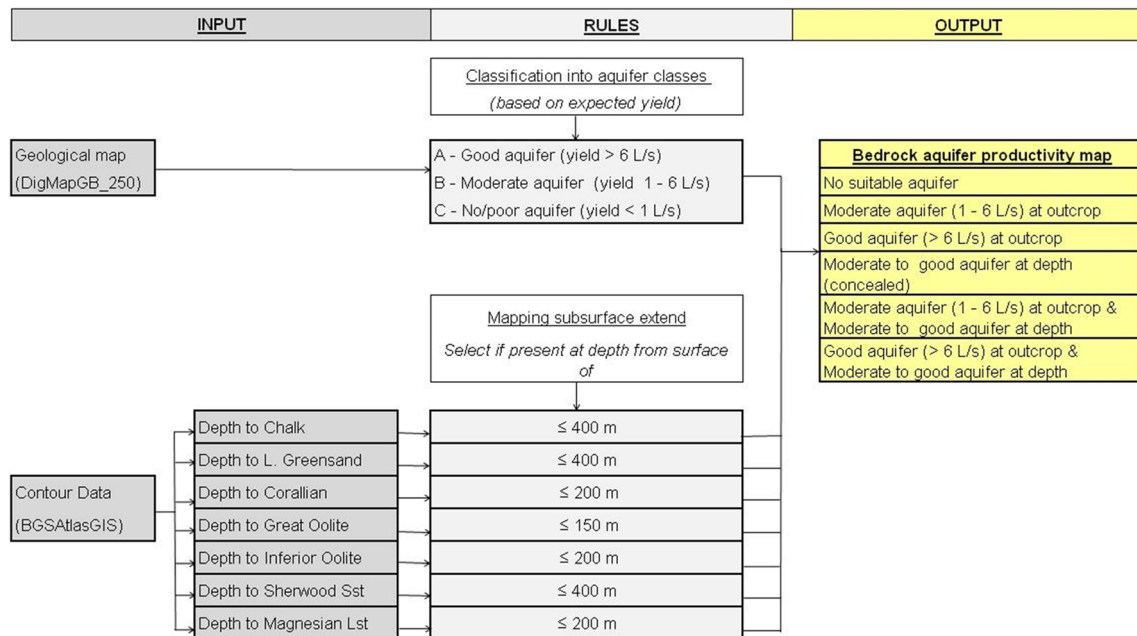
INPUT

RULES

OUTPUT

Classification into aquifer classes
(based on expected yield)

Geological map
(DigMapGB_250)

A - Good aquifer (yield > 6 L/s)
B - Moderate aquifer (yield 1 - 6 L/s)
C - No/poor aquifer (yield < 1 L/s)

Bedrock aquifer productivity map
No suitable aquifer
Moderate aquifer (1 - 6 L/s) at outcrop
Good aquifer (> 6 L/s) at outcrop
Moderate to good aquifer at depth (concealed)
Moderate aquifer (1 - 6 L/s) at outcrop & Moderate to good aquifer at depth
Good aquifer (> 6 L/s) at outcrop & Moderate to good aquifer at depth

Mapping subsurface extend
Select if present at depth from surface of

Contour Data
(BGSAtlasGIS)

Depth to Chalk
Depth to L. Greensand
Depth to Corallian
Depth to Great Oolite
Depth to Inferior Oolite
Depth to Sherwood Sst
Depth to Magnesian Lst

≤ 400 m
≤ 400 m
≤ 200 m
≤ 150 m
≤ 200 m
≤ 400 m
≤ 200 m